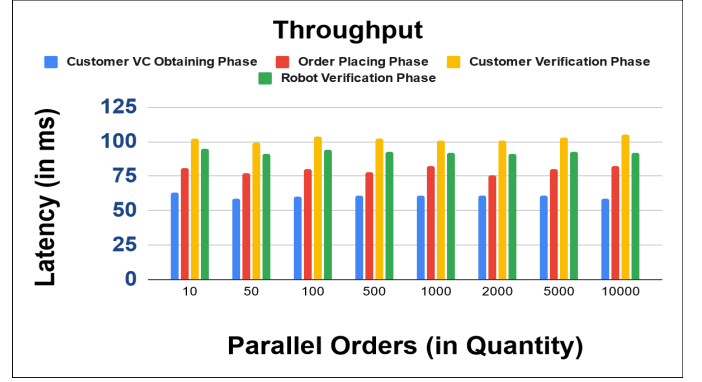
Throughput

Customer VC Obtaining Phase
Order Placing Phase
Customer Verification Phase
Robot Verification Phase

Latency (in ms)

125
100
75
50
25
0

10
50
100
500
1000
2000
5000
10000

Parallel Orders (in Quantity)